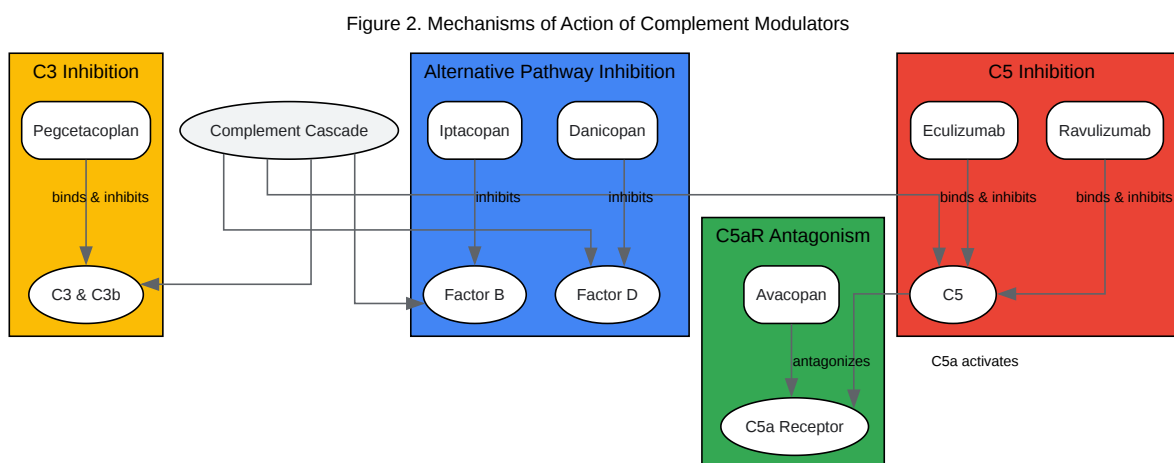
Figure 2. Mechanisms of Action of Complement Modulators

C3 Inhibition

Pegcetacoplan

binds & inhibits

C3 & C3b

Complement Cascade

Alternative Pathway Inhibition

Iptacopan

Danicopan

inhibits

inhibits

Factor B

Factor D

C5aR Antagonism

Avacopan

antagonizes

C5a Receptor

C5 Inhibition

Eculizumab

Ravulizumab

binds & inhibits

binds & inhibits

C5

C5a activates